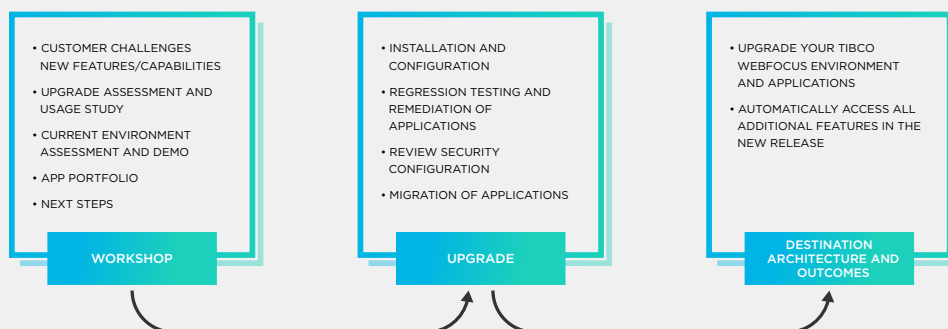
• CUSTOMER CHALLENGES NEW FEATURES/CAPABILITIES
• UPGRADE ASSESSMENT AND USAGE STUDY
• CURRENT ENVIRONMENT ASSESSMENT AND DEMO
• APP PORTFOLIO
• NEXT STEPS

WORKSHOP

• INSTALLATION AND CONFIGURATION
• REGRESSION TESTING AND REMEDIATION OF APPLICATIONS
• REVIEW SECURITY CONFIGURATION
• MIGRATION OF APPLICATIONS

UPGRADE

• UPGRADE YOUR TIBCO WEBFOCUS ENVIRONMENT AND APPLICATIONS
• AUTOMATICALLY ACCESS ALL ADDITIONAL FEATURES IN THE NEW RELEASE

DESTINATION ARCHITECTURE AND OUTCOMES